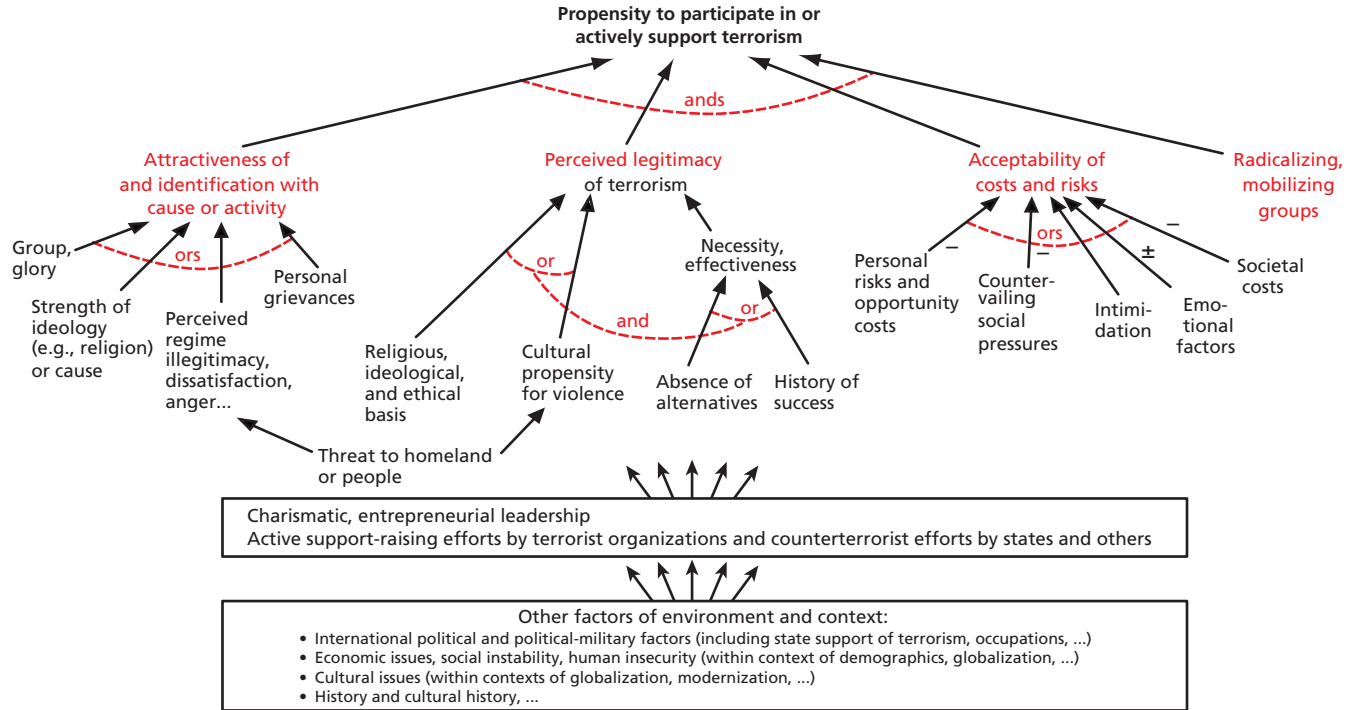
Propensity to participate in or actively support terrorism

ands

Attractiveness of and identification with cause or activity

Perceived legitimacy of terrorism

Acceptability of costs and risks

Radicalizing, mobilizing groups

Group, glory

ors

Personal grievances

Strength of ideology (e.g., religion) or cause

Perceived regime illegitimacy, dissatisfaction, anger...

or

Religious, ideological, and ethical basis

Cultural propensity for violence

and

Necessity, effectiveness

or

Absence of alternatives

History of success

–

ors

–

±

–

Personal risks and opportunity costs

Counter-vailing social pressures

Intimi-dation

Emo-tional factors

Societal costs

Threat to homeland or people

Charismatic, entrepreneurial leadership
Active support-raising efforts by terrorist organizations and counterterrorist efforts by states and others

Other factors of environment and context:
• International political and political-military factors (including state support of terrorism, occupations, ...)
• Economic issues, social instability, human insecurity (within context of demographics, globalization, ...)
• Cultural issues (within contexts of globalization, modernization, ...)
• History and cultural history, ...